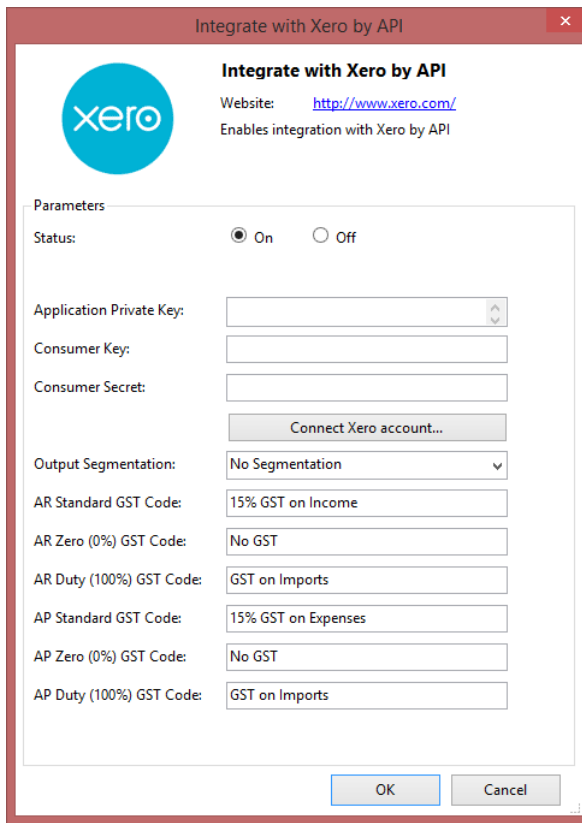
Integrate with Xero by API

xero

Integrate with Xero by API

Website: http://www.xero.com/

Enables integration with Xero by API

Parameters

Status: On Off

Application Private Key:

Consumer Key:

Consumer Secret:

Connect Xero account...

Output Segmentation: No Segmentation

AR Standard GST Code: 15% GST on Income

AR Zero (0%) GST Code: No GST

AR Duty (100%) GST Code: GST on Imports

AP Standard GST Code: 15% GST on Expenses

AP Zero (0%) GST Code: No GST

AP Duty (100%) GST Code: GST on Imports

OK Cancel